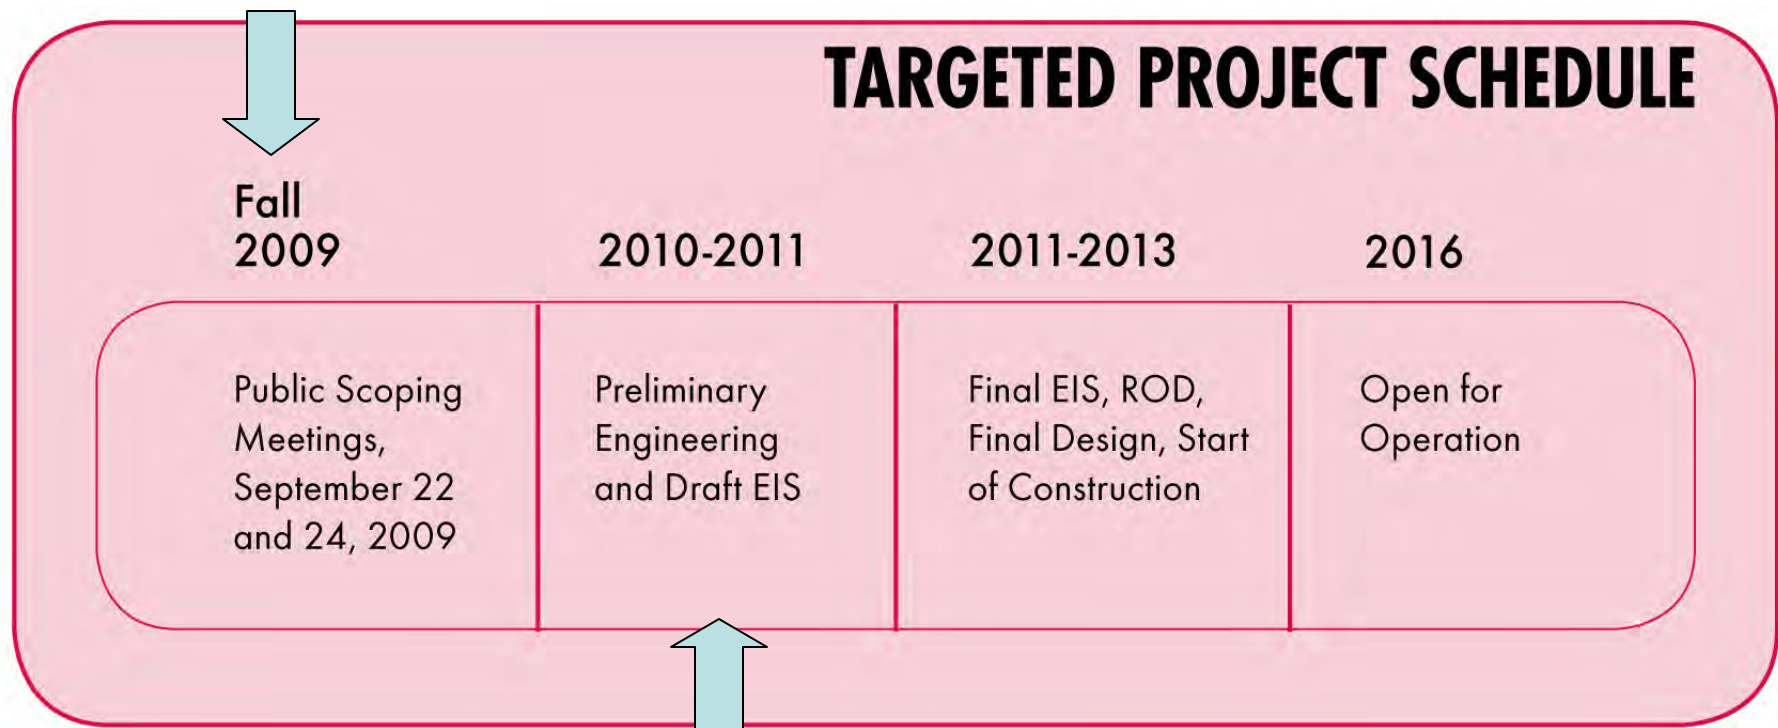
TARGETED PROJECT SCHEDULE

Fall 2009

2010-2011

2011-2013

2016

| Public Scoping Meetings, September 22 and 24, 2009 | Preliminary Engineering and Draft EIS | Final EIS, ROD, Final Design, Start of Construction | Open for Operation |